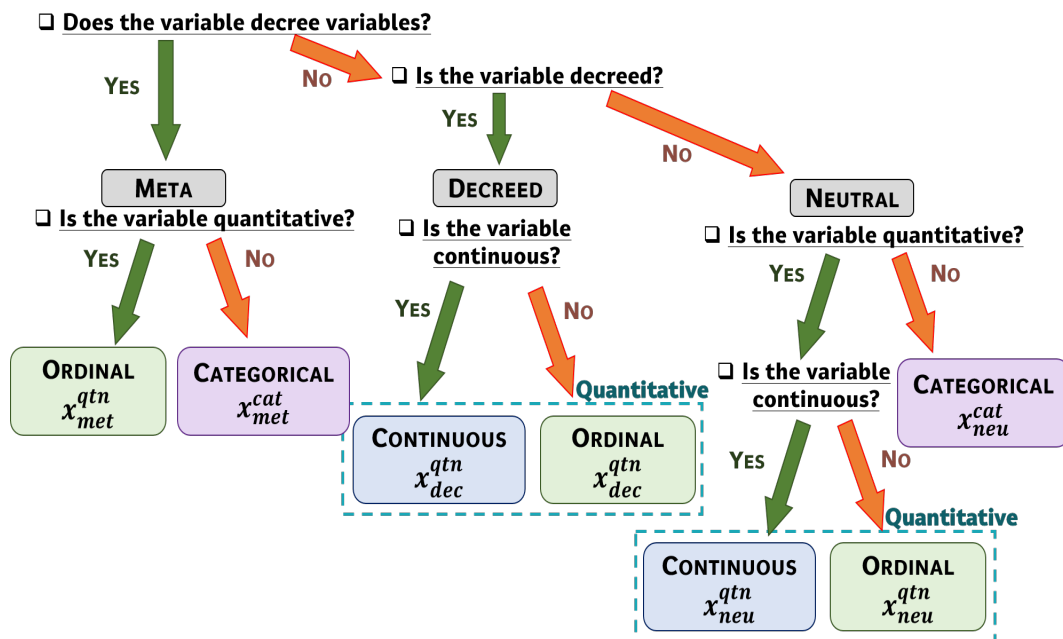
❑ Does the variable decree variables?

YES

NO

❑ Is the variable decreed?

YES

NO

META

❑ Is the variable quantitative?

YES

NO

ORDINAL
$x_{met}^{qtn}$

CATEGORICAL
$x_{met}^{cat}$

DECREED

❑ Is the variable continuous?

YES

NO

Quantitative

CONTINUOUS
$x_{dec}^{qtn}$

ORDINAL
$x_{dec}^{qtn}$

NEUTRAL

❑ Is the variable quantitative?

YES

NO

❑ Is the variable continuous?

CATEGORICAL
$x_{neu}^{cat}$

YES

NO

Quantitative

CONTINUOUS
$x_{neu}^{qtn}$

ORDINAL
$x_{neu}^{qtn}$